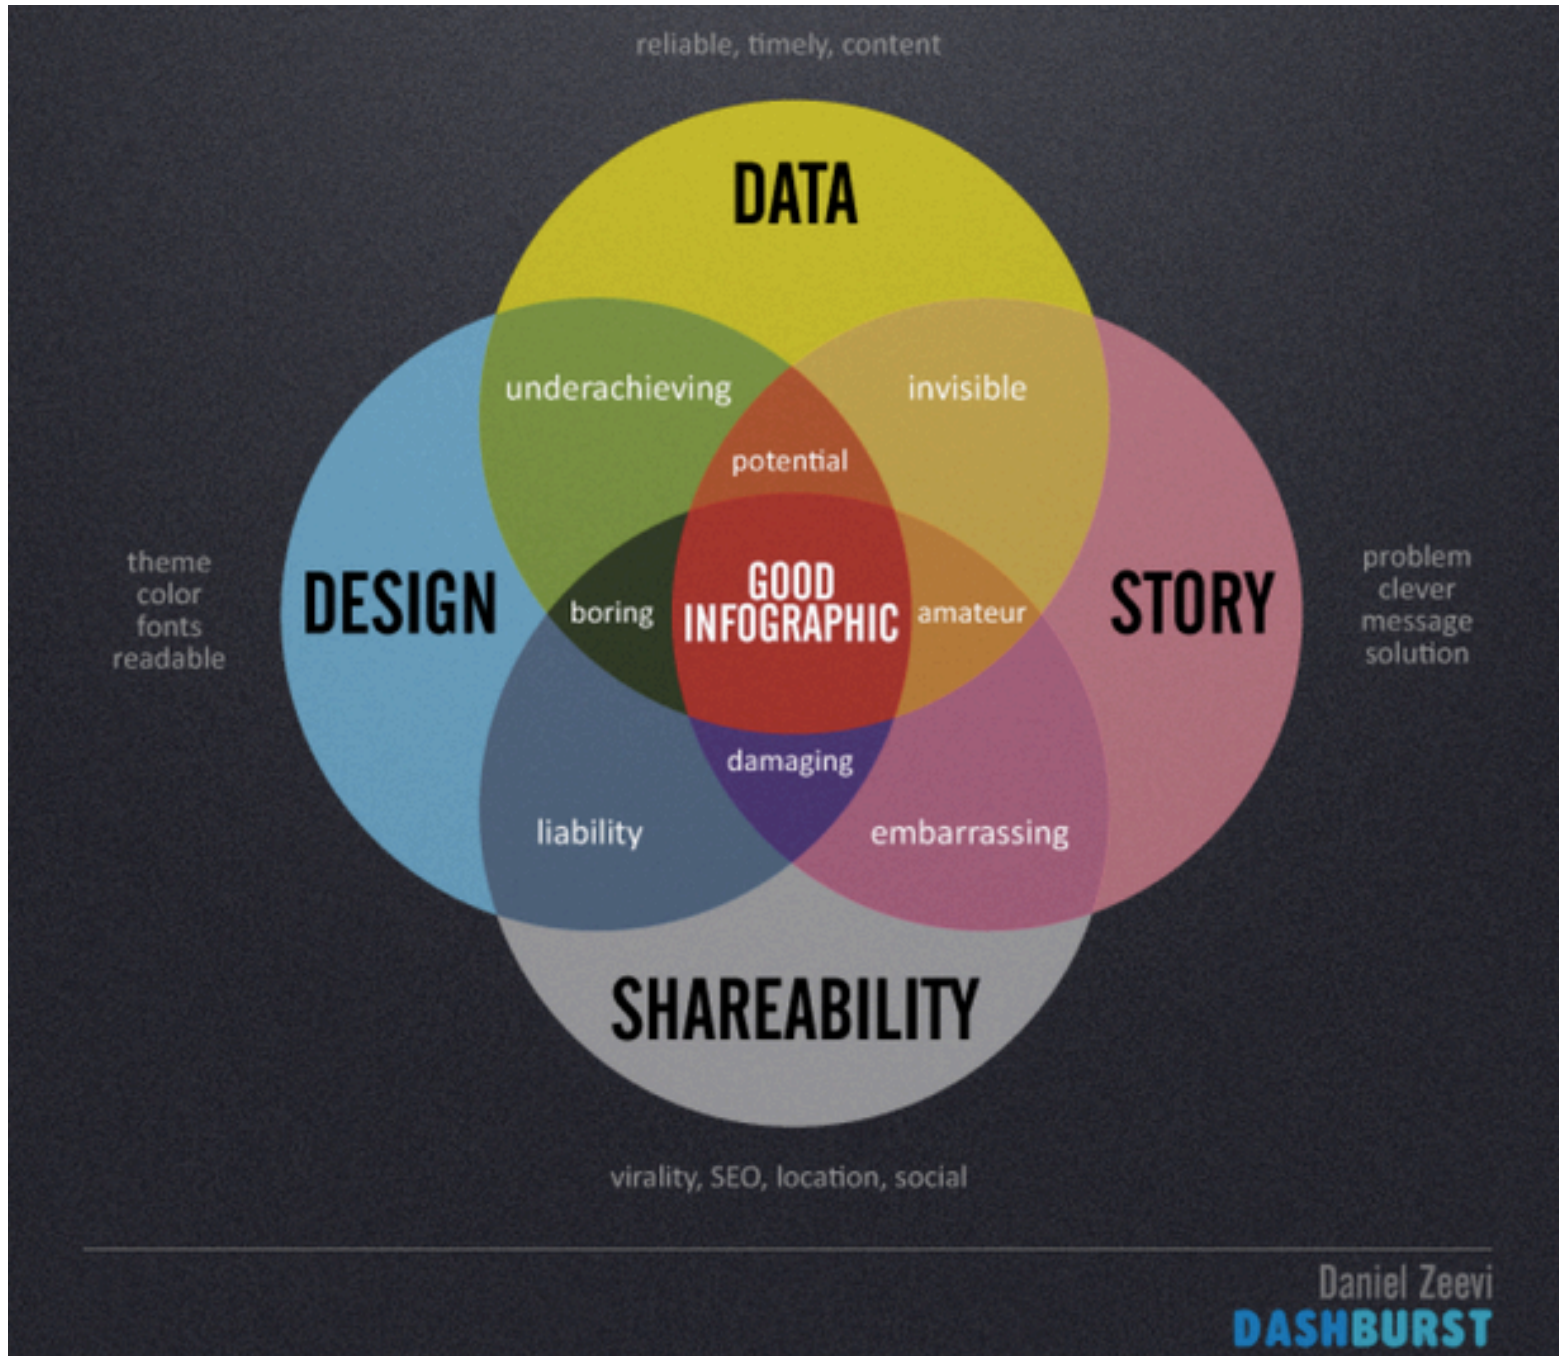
reliable, timely, content

DATA

underachieving

invisible

potential

theme
color
fonts
readable

DESIGN

boring

GOOD INFOGRAPHIC

amateur

STORY

problem
clever
message
solution

damaging

liability

embarrassing

SHAREABILITY

virality, SEO, location, social

Daniel Zeevi
DASHBURST